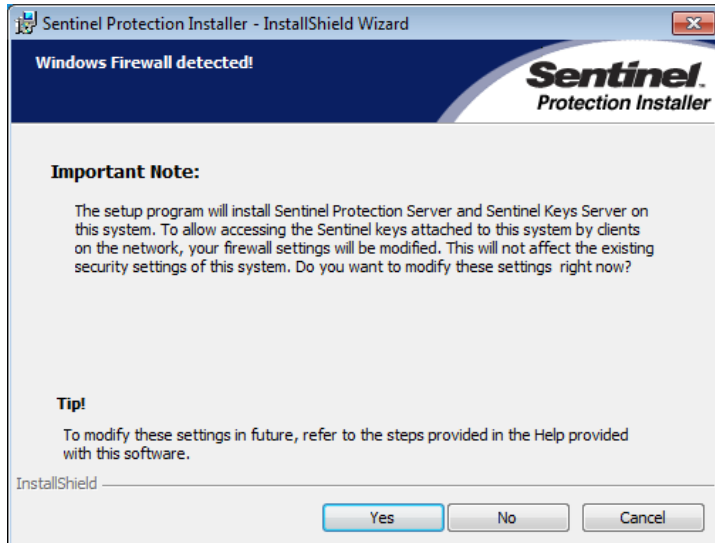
Sentinel Protection Installer - InstallShield Wizard

Windows Firewall detected!

Sentinel.
Protection Installer

Important Note:

The setup program will install Sentinel Protection Server and Sentinel Keys Server on this system. To allow accessing the Sentinel keys attached to this system by clients on the network, your firewall settings will be modified. This will not affect the existing security settings of this system. Do you want to modify these settings right now?

Tip!

To modify these settings in future, refer to the steps provided in the Help provided with this software.

InstallShield

Yes
No
Cancel